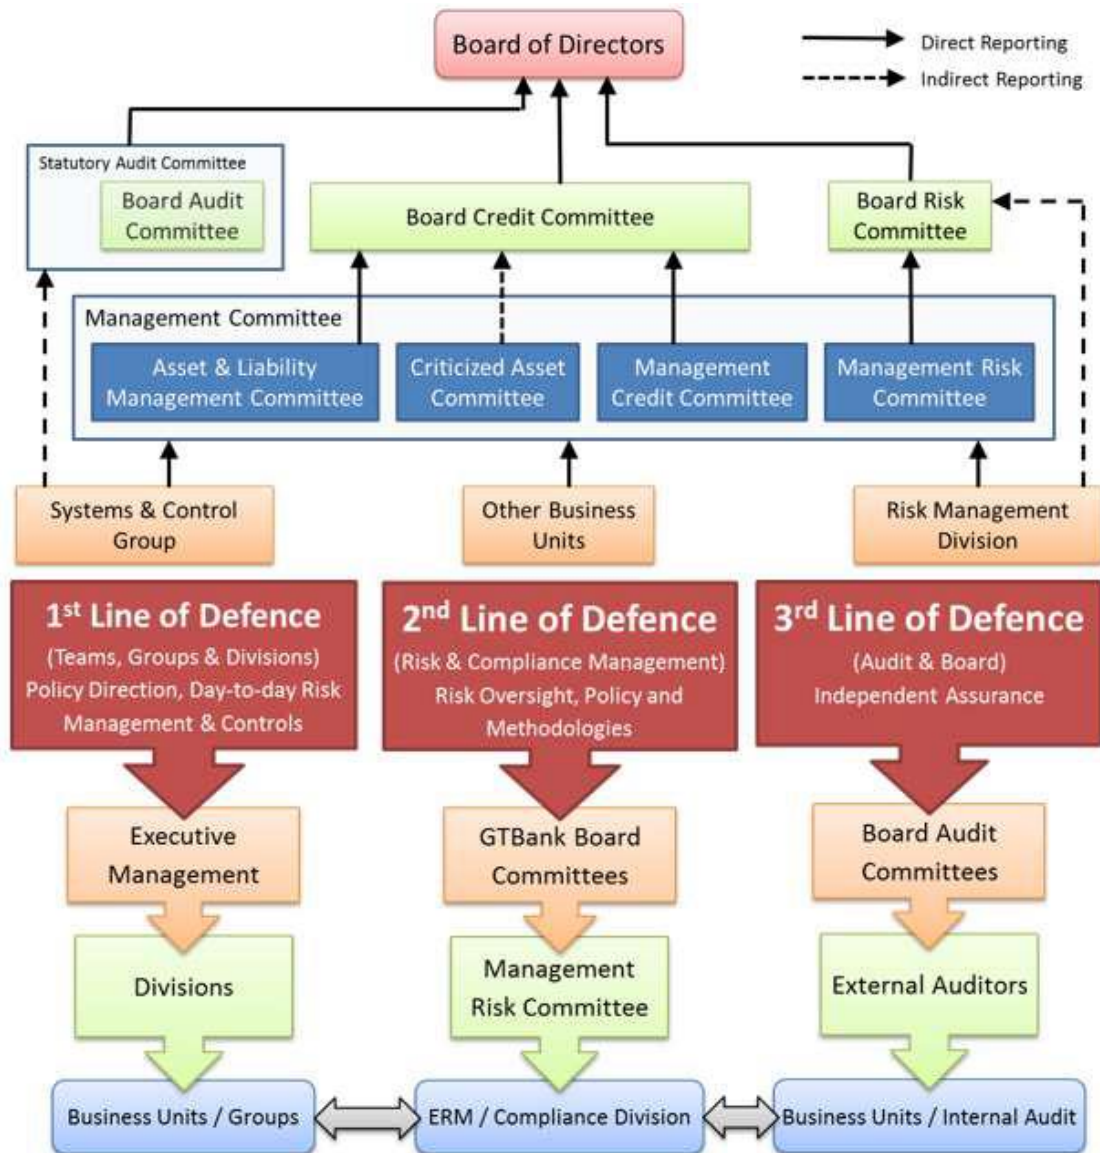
Board of Directors

Direct Reporting
Indirect Reporting

Statutory Audit Committee
Board Audit Committee

Board Credit Committee

Board Risk Committee

Management Committee
Asset & Liability Management Committee
Criticized Asset Committee
Management Credit Committee
Management Risk Committee

Systems & Control Group
Other Business Units
Risk Management Division

1$^{st}$ Line of Defence
(Teams, Groups & Divisions)
Policy Direction, Day-to-day Risk Management & Controls

2$^{nd}$ Line of Defence
(Risk & Compliance Management)
Risk Oversight, Policy and Methodologies

3$^{rd}$ Line of Defence
(Audit & Board)
Independent Assurance

Executive Management
GTBank Board Committees
Board Audit Committees

Divisions
Management Risk Committee
External Auditors

Business Units / Groups
ERM / Compliance Division
Business Units / Internal Audit